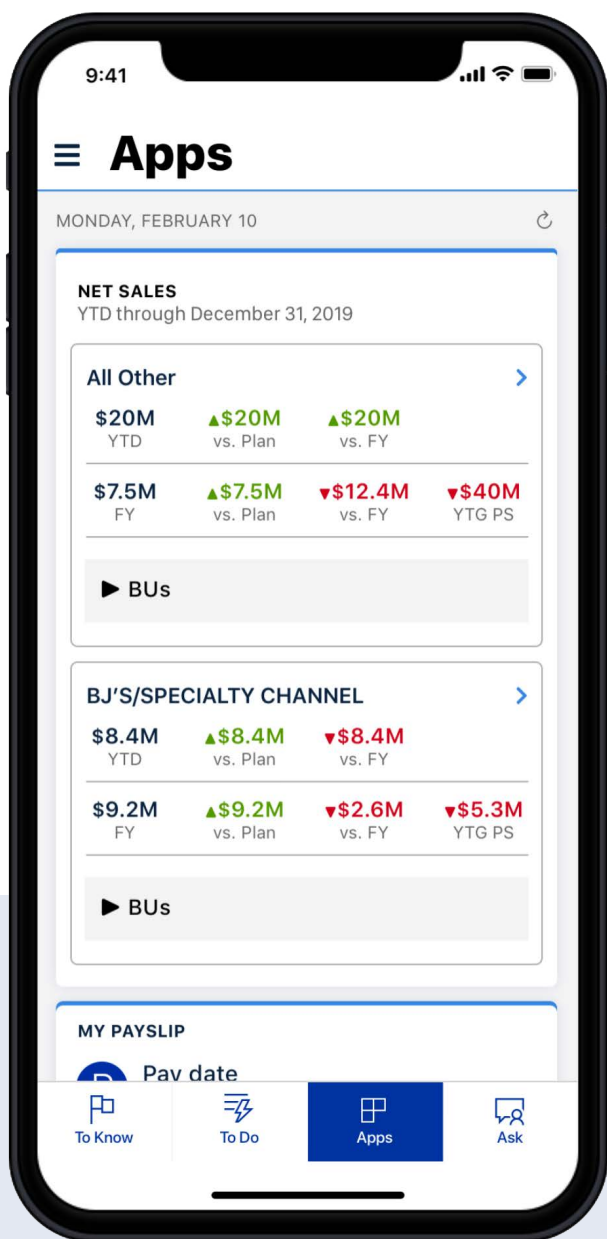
9:41

Apps

MONDAY, FEBRUARY 10

NET SALES
YTD through December 31, 2019

All Other

| \$20M | ▲\$20M | ▲\$20M | |
|---|---|---|---|
| YTD | vs. Plan | vs. FY | |
| \$7.5M | ▲\$7.5M | ▼\$12.4M | ▼\$40M |
| FY | vs. Plan | vs. FY | YTG PS |

▶ BUs

BJ'S/SPECIALTY CHANNEL

| \$8.4M | ▲\$8.4M | ▼\$8.4M | |
|---|---|---|---|
| YTD | vs. Plan | vs. FY | |
| \$9.2M | ▲\$9.2M | ▼\$2.6M | ▼\$5.3M |
| FY | vs. Plan | vs. FY | YTG PS |

▶ BUs

MY PAYSLIP

Pay date

To Know
To Do
Apps
Ask